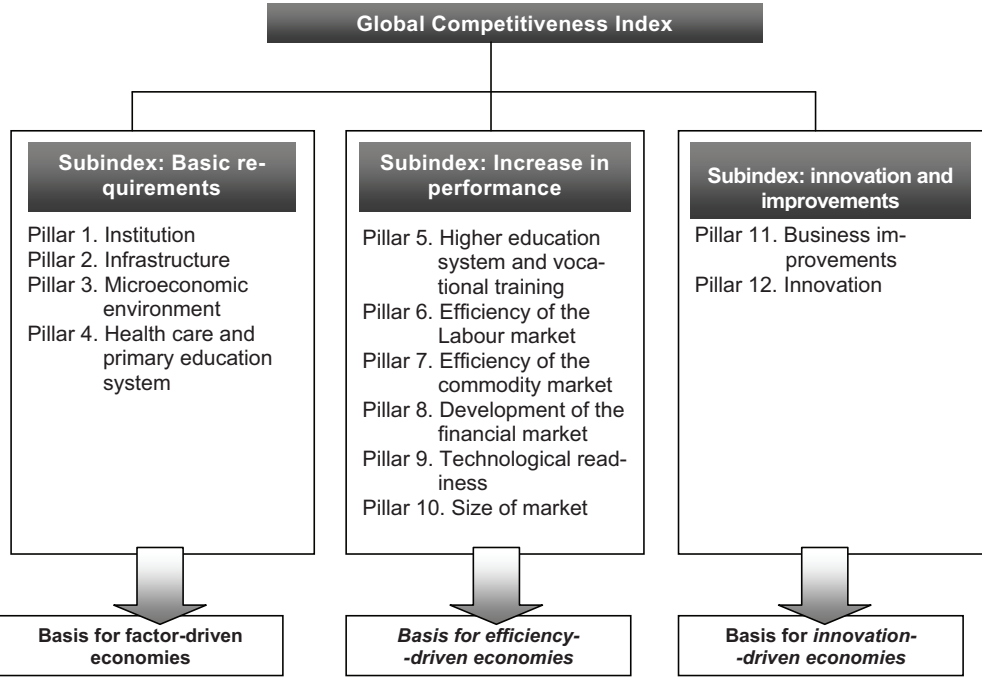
Global Competitiveness Index

Subindex: Basic requirements

Pillar 1. Institution
Pillar 2. Infrastructure
Pillar 3. Microeconomic environment
Pillar 4. Health care and primary education system

Subindex: Increase in performance

Pillar 5. Higher education system and vocational training
Pillar 6. Efficiency of the Labour market
Pillar 7. Efficiency of the commodity market
Pillar 8. Development of the financial market
Pillar 9. Technological readiness
Pillar 10. Size of market

Subindex: innovation and improvements

Pillar 11. Business improvements
Pillar 12. Innovation

Basis for factor-driven economies

Basis for efficiency--driven economies

Basis for innovation--driven economies